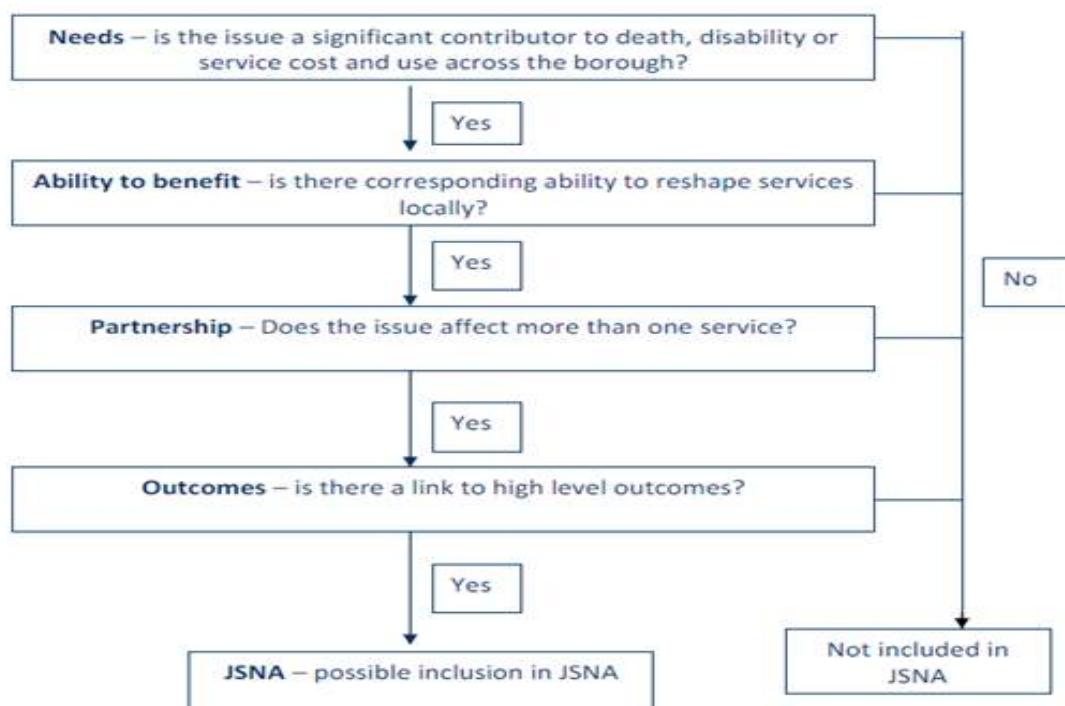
**Needs** – is the issue a significant contributor to death, disability or service cost and use across the borough?

Yes

**Ability to benefit** – is there corresponding ability to reshape services locally?

Yes

**Partnership** – Does the issue affect more than one service?

Yes

**Outcomes** – is there a link to high level outcomes?

Yes

**JSNA** – possible inclusion in JSNA

No

Not included in JSNA